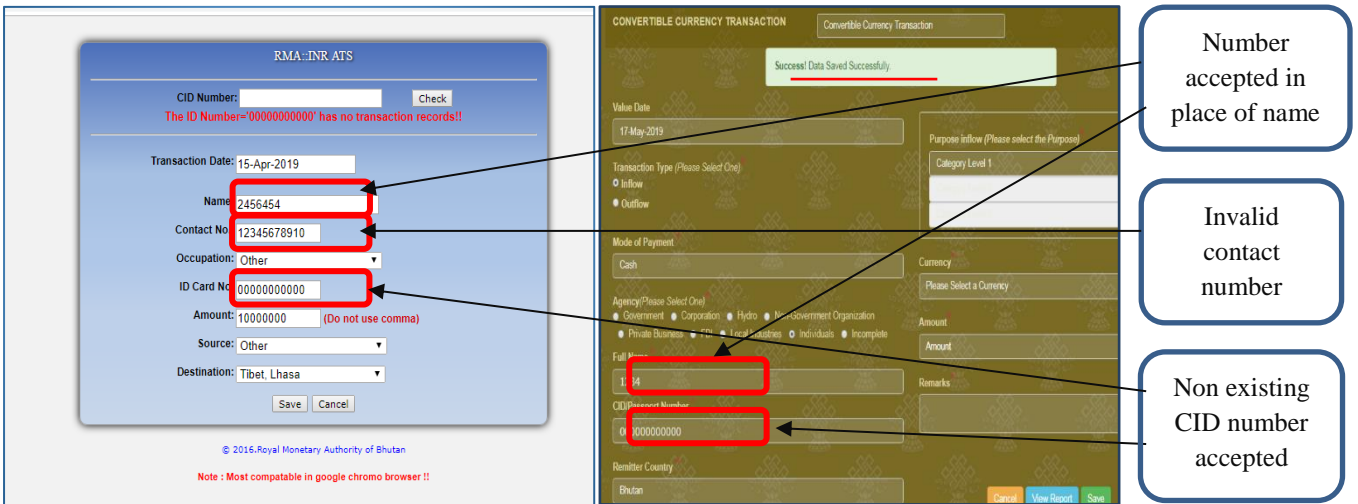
RMA::INR ATS

CID Number: Check

The ID Number='00000000000' has no transaction records!!

Transaction Date: 15-Apr-2019

Name 2456454

Contact No 12345678910

Occupation: Other

ID Card No 00000000000

Amount: 10000000 (Do not use comma)

Source: Other

Destination: Tibet, Lhasa

Save Cancel

© 2016.Royal Monetary Authority of Bhutan

Note : Most compatable in google chromo browser !!

CONVERTIBLE CURRENCY TRANSACTION

Convertible Currency Transaction

Success! Data Saved Successfully.

Value Date

17-May-2019

Transaction Type (Please Select One)

Inflow

Outflow

Mode of Payment

Cash

Agency(Please Select One)

Government Corporation Hydro Non-Government Organization Private Business FDI Local Industries Individuals Incomplete

Full Name

12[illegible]4

CID/Passport Number

0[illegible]0000000000

Remitter Country

Bhutan

Purpose inflow (Please select the Purpose)

Category Level 1

Currency

Please Select a Currency

Amount

Amount

Remarks

Cancel View Report Save

Number accepted in place of name

Invalid contact number

Non existing CID number accepted